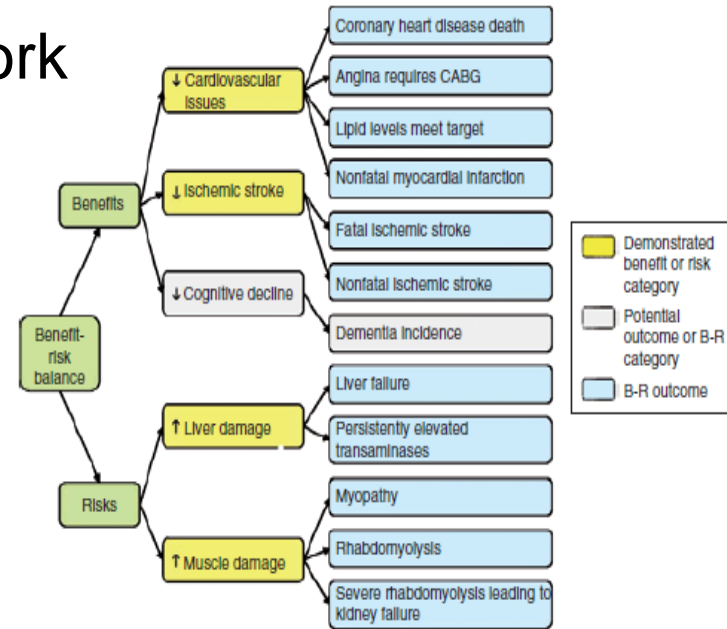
ork

Benefit-risk balance

Benefits

Risks

↓ Cardiovascular issues

↓ Ischemic stroke

↓ Cognitive decline

↑ Liver damage

↑ Muscle damage

Coronary heart disease death

Angina requires CABG

Lipid levels meet target

Nonfatal myocardial infarction

Fatal ischemic stroke

Nonfatal ischemic stroke

Dementia incidence

Liver failure

Persistently elevated transaminases

Myopathy

Rhabdomyolysis

Severe rhabdomyolysis leading to kidney failure

Demonstrated benefit or risk category

Potential outcome or B-R category

B-R outcome